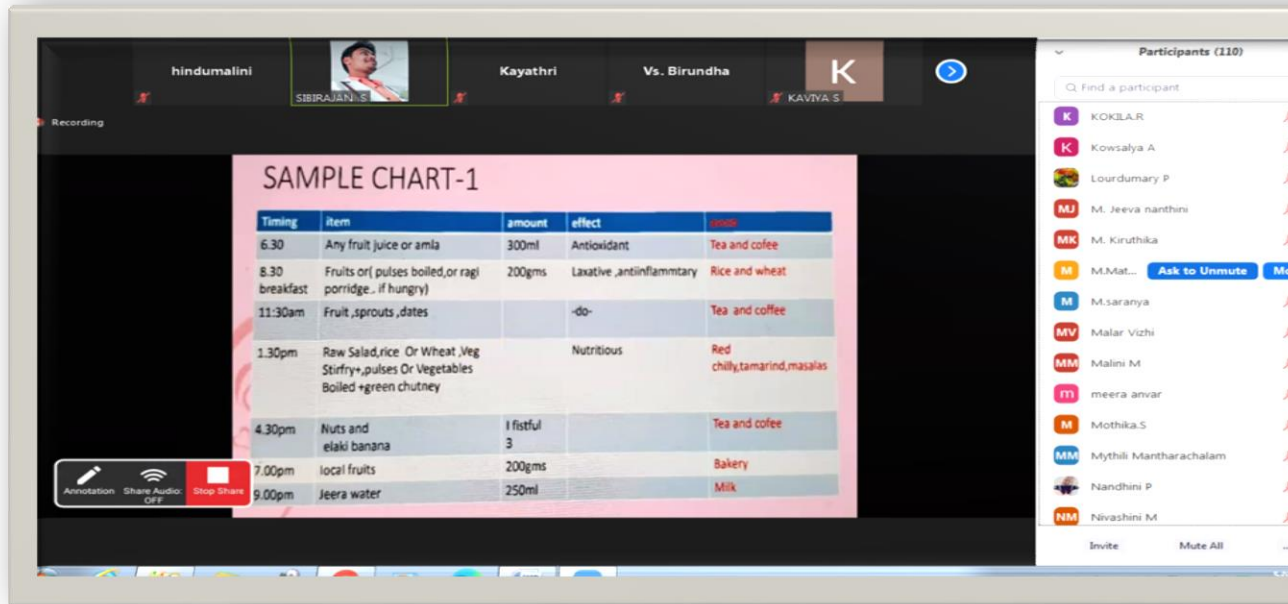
hindumalini

SIBIRAJAN S

Kayathri

Vs. Birundha

K

KAVIYA S

Recording

SAMPLE CHART-1

| Timing | item | amount | effect | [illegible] |
|---|---|---|---|---|
| 6.30 | Any fruit juice or amla | 300ml | Antioxidant | Tea and cofee |
| 8.30 breakfast | Fruits or( pulses boiled,or ragi porridge.. if hungry) | 200gms | Laxative ,antiinflammtary | Rice and wheat |
| 11:30am | Fruit ,sprouts ,dates | | -do- | Tea and coffee |
| 1.30pm | Raw Salad,rice Or Wheat ,Veg Stirfry+,pulses Or Vegetables Boiled +green chutney | | Nutritious | Red chilly,tamarind,masalas |
| 4.30pm | Nuts and elaki banana | I fistful 3 | | Tea and cofee |
| 7.00pm | local fruits | 200gms | | Bakery |
| 9.00pm | Jeera water | 250ml | | Milk |

Annotation

Share Audio: OFF

Stop Share

Participants (110)

Find a participant

KOKILA.R

Kowsalya A

Lourdumary P

M. Jeeva nanthini

M. Kiruthika

M.Mat...

Ask to Unmute

Mo

M.saranya

Malar Vizhi

Malini M

meera anvar

Mothika.S

Mythili Mantharachalam

Nandhini P

Nivashini M

Invite

Mute All